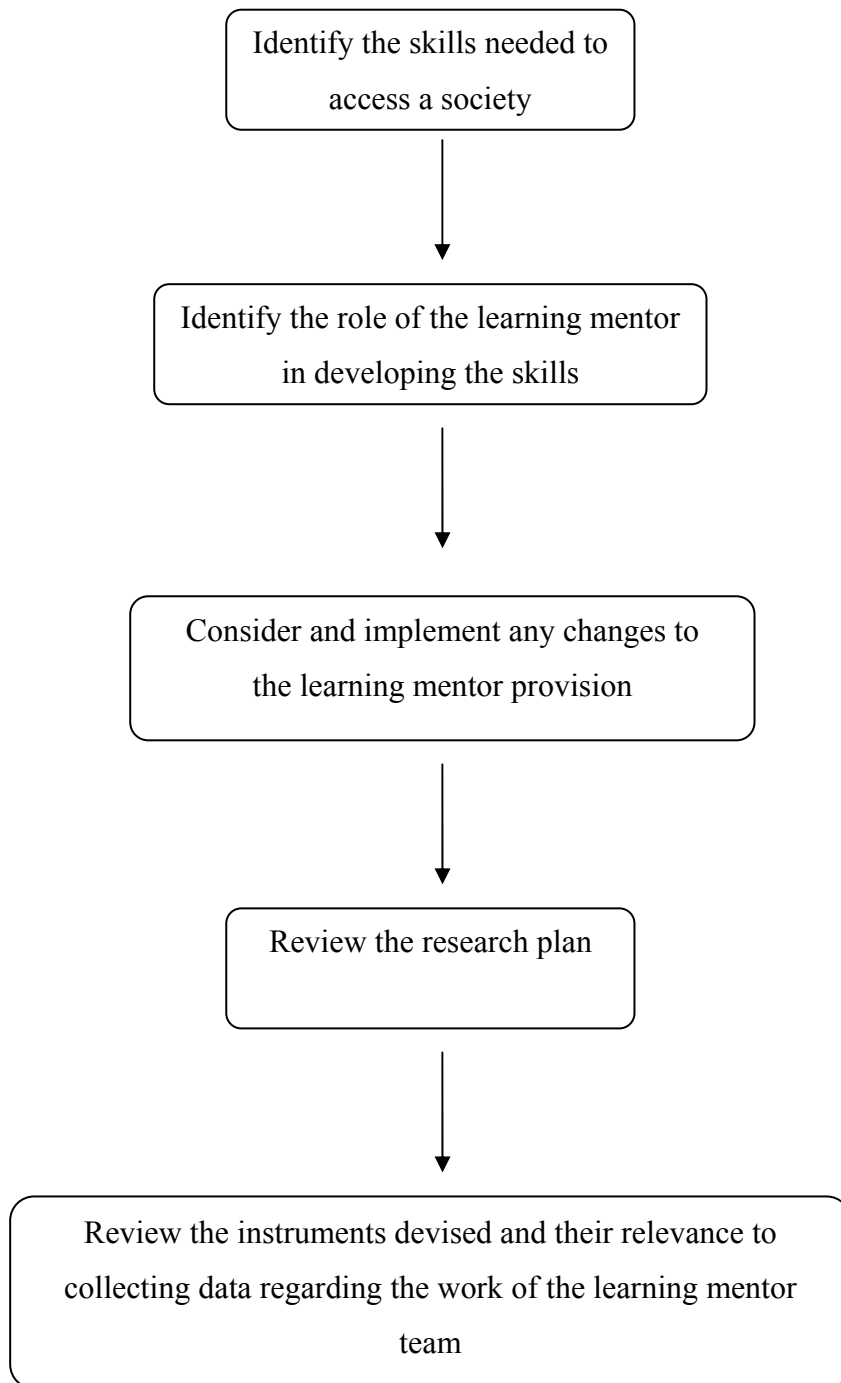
Identify the skills needed to access a society

Identify the role of the learning mentor in developing the skills

Consider and implement any changes to the learning mentor provision

Review the research plan

Review the instruments devised and their relevance to collecting data regarding the work of the learning mentor team